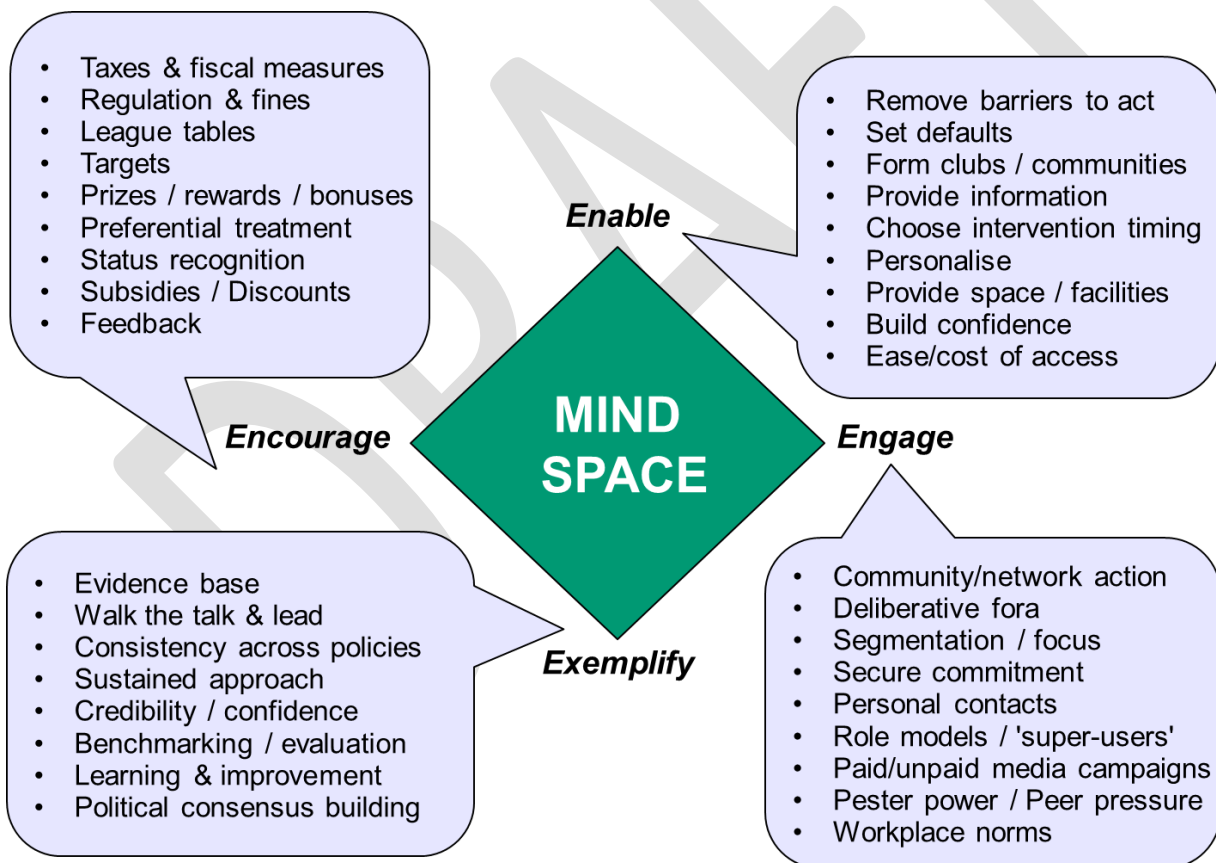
- Taxes & fiscal measures
- Regulation & fines
- League tables
- Targets
- Prizes / rewards / bonuses
- Preferential treatment
- Status recognition
- Subsidies / Discounts
- Feedback

Enable

- Remove barriers to act
- Set defaults
- Form clubs / communities
- Provide information
- Choose intervention timing
- Personalise
- Provide space / facilities
- Build confidence
- Ease/cost of access

Encourage

MIND SPACE

Engage

- Evidence base
- Walk the talk & lead
- Consistency across policies
- Sustained approach
- Credibility / confidence
- Benchmarking / evaluation
- Learning & improvement
- Political consensus building

Exemplify

- Community/network action
- Deliberative fora
- Segmentation / focus
- Secure commitment
- Personal contacts
- Role models / 'super-users'
- Paid/unpaid media campaigns
- Pester power / Peer pressure
- Workplace norms

DRAFT